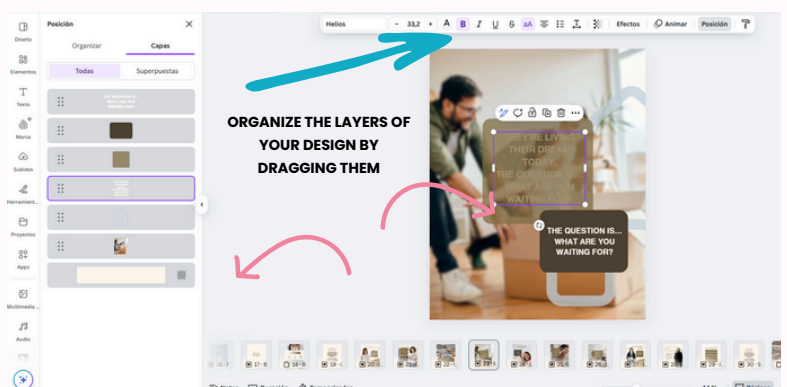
Posición

Organizar

Capas

Todas

Superpuestas

Diseño

Elementos

Texto

Marca

Subidos

Herramient...

Proyectos

Apps

Multimedia ...

Audio

Helios

33,2

Efectos

Animar

Posición

ORGANIZE THE LAYERS OF YOUR DESIGN BY DRAGGING THEM

THEY'RE LIVING THEIR DREAMS TODAY. THE QUESTION IS... WHAT ARE YOU WAITING FOR?

THE QUESTION IS... WHAT ARE YOU WAITING FOR?